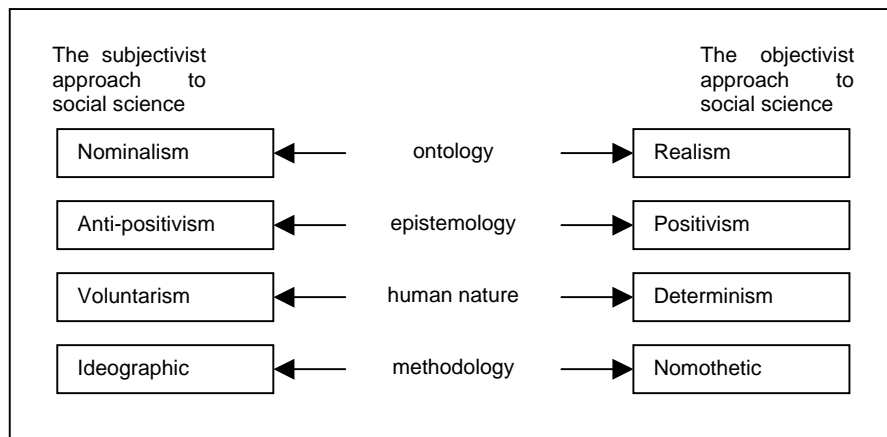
The subjectivist approach to social science

The objectivist approach to social science

Nominalism ontology Realism

Anti-positivism epistemology Positivism

Voluntarism human nature Determinism

Ideographic methodology Nomothetic